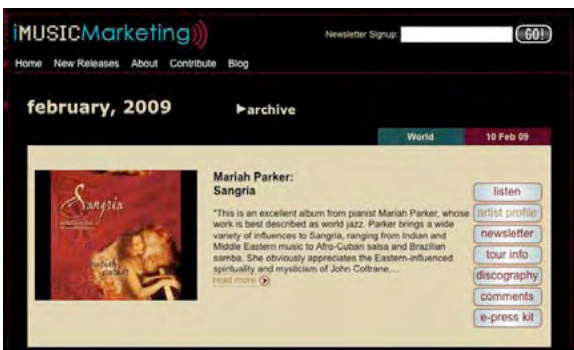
iMUSICMarketing

Newsletter Signup: GO!

Home New Releases About Contribute Blog

february, 2009

archive

World 10 Feb 09

Sangria

mariah parker

Mariah Parker:
Sangria

"This is an excellent album from pianist Mariah Parker, whose work is best described as world jazz. Parker brings a wide variety of influences to Sangria, ranging from Indian and Middle Eastern music to Afro-Cuban salsa and Brazilian samba. She obviously appreciates the Eastern-influenced spirituality and mysticism of John Coltrane,...

read more

listen
artist profile
newsletter
tour info
discography
comments
e-press kit